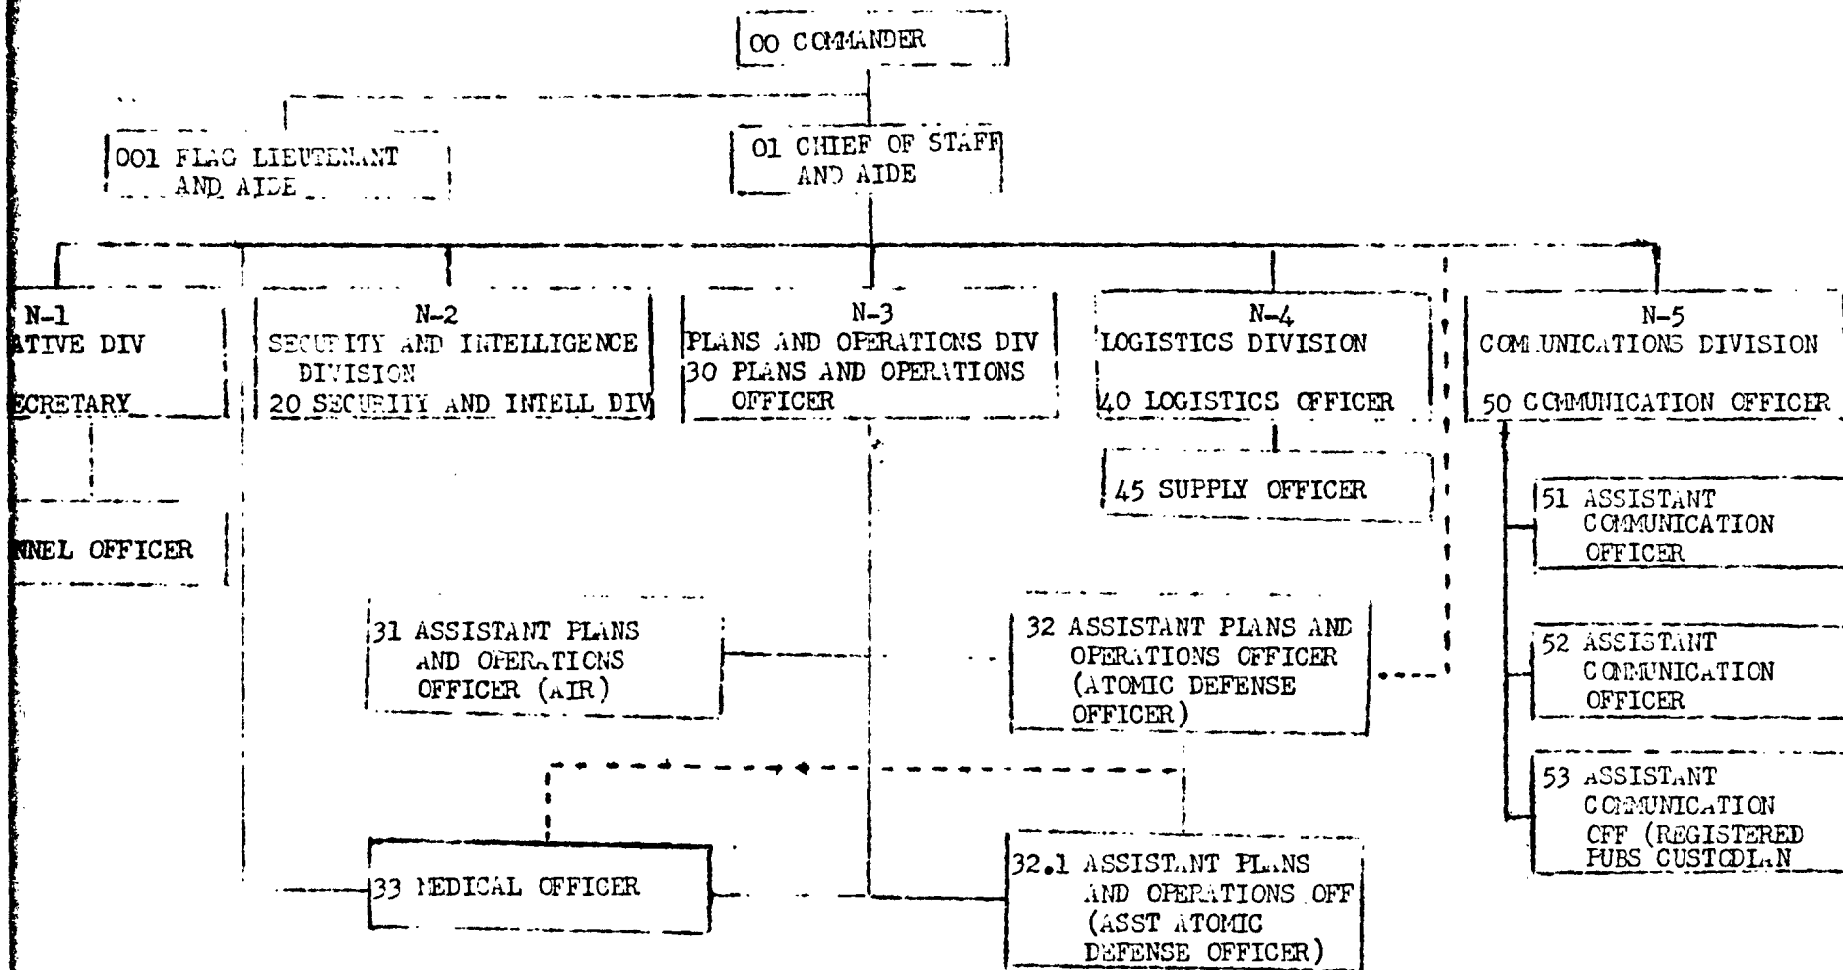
00 COMMANDER

001 FLAG LIEUTENANT AND AIDE

01 CHIEF OF STAFF AND AIDE

N-1
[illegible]ATIVE DIV
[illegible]ECRETARY
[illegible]NNEL OFFICER

N-2
SECURITY AND INTELLIGENCE DIVISION
20 SECURITY AND INTELL DIV

N-3
PLANS AND OPERATIONS DIV
30 PLANS AND OPERATIONS OFFICER

N-4
LOGISTICS DIVISION
40 LOGISTICS OFFICER

45 SUPPLY OFFICER

N-5
COMMUNICATIONS DIVISION
50 COMMUNICATION OFFICER

51 ASSISTANT COMMUNICATION OFFICER

52 ASSISTANT COMMUNICATION OFFICER

53 ASSISTANT COMMUNICATION OFF (REGISTERED PUBS CUSTODIAN

31 ASSISTANT PLANS AND OPERATIONS OFFICER (AIR)

32 ASSISTANT PLANS AND OPERATIONS OFFICER (ATOMIC DEFENSE OFFICER)

33 MEDICAL OFFICER

32.1 ASSISTANT PLANS AND OPERATIONS OFF (ASST ATOMIC DEFENSE OFFICER)